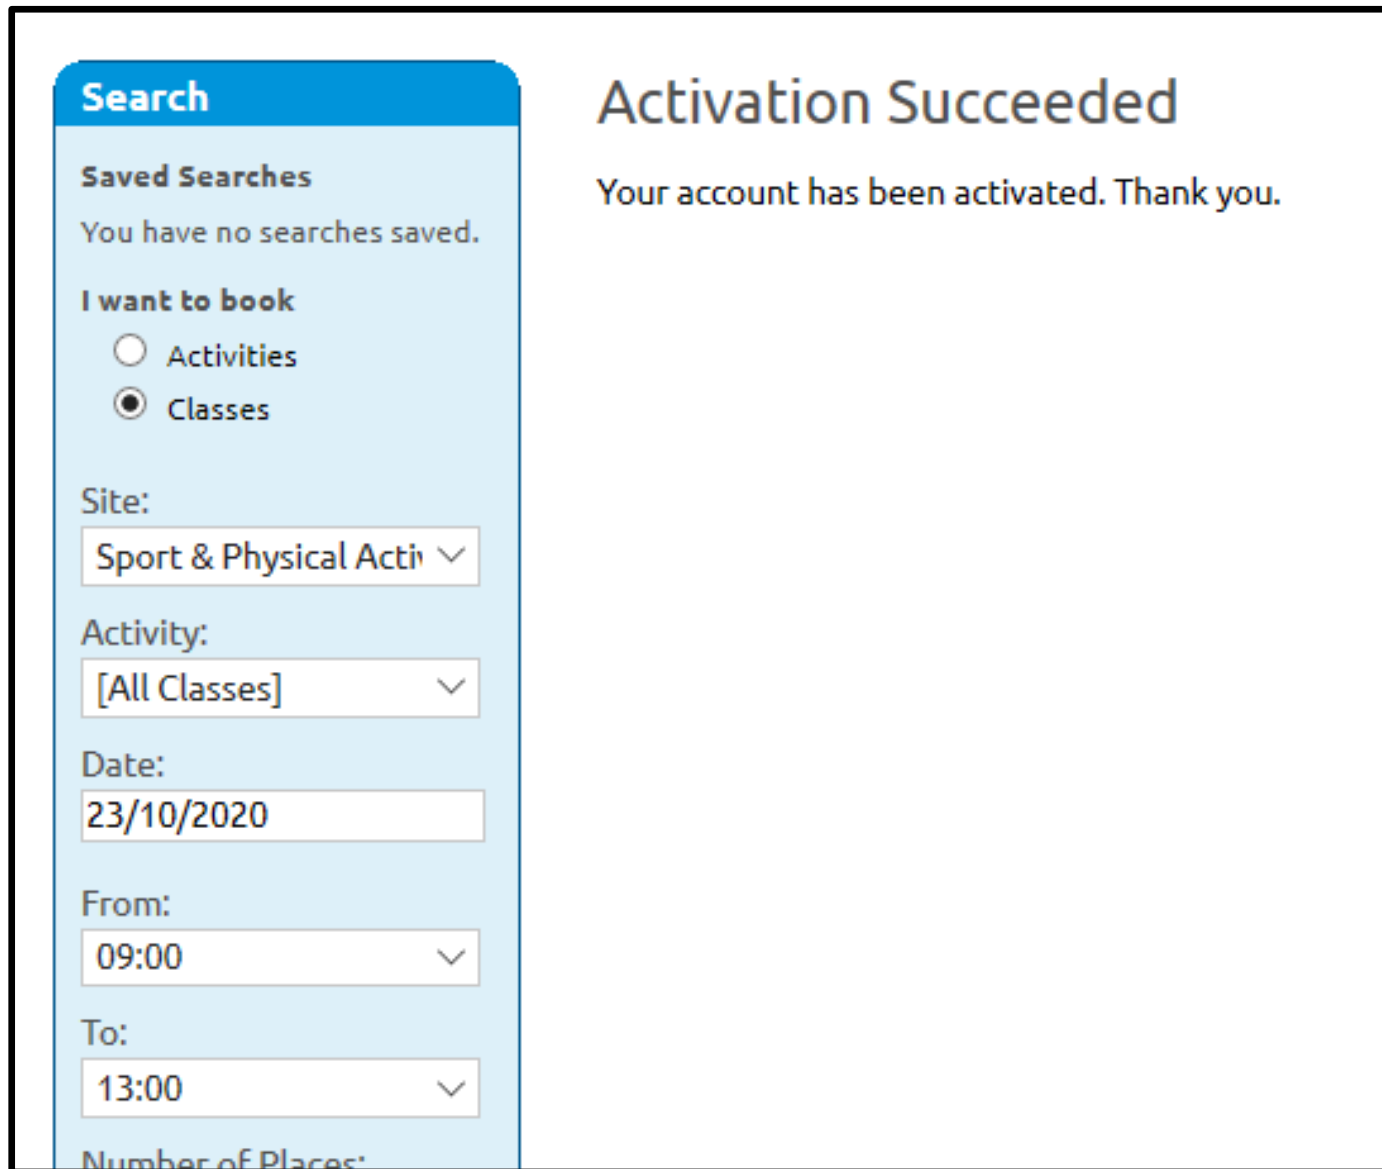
Search

Saved Searches

You have no searches saved.

I want to book

Activities

Classes

Site:

Sport & Physical Acti

Activity:

[All Classes]

Date:

23/10/2020

From:

09:00

To:

13:00

Number of Places:

Activation Succeeded

Your account has been activated. Thank you.